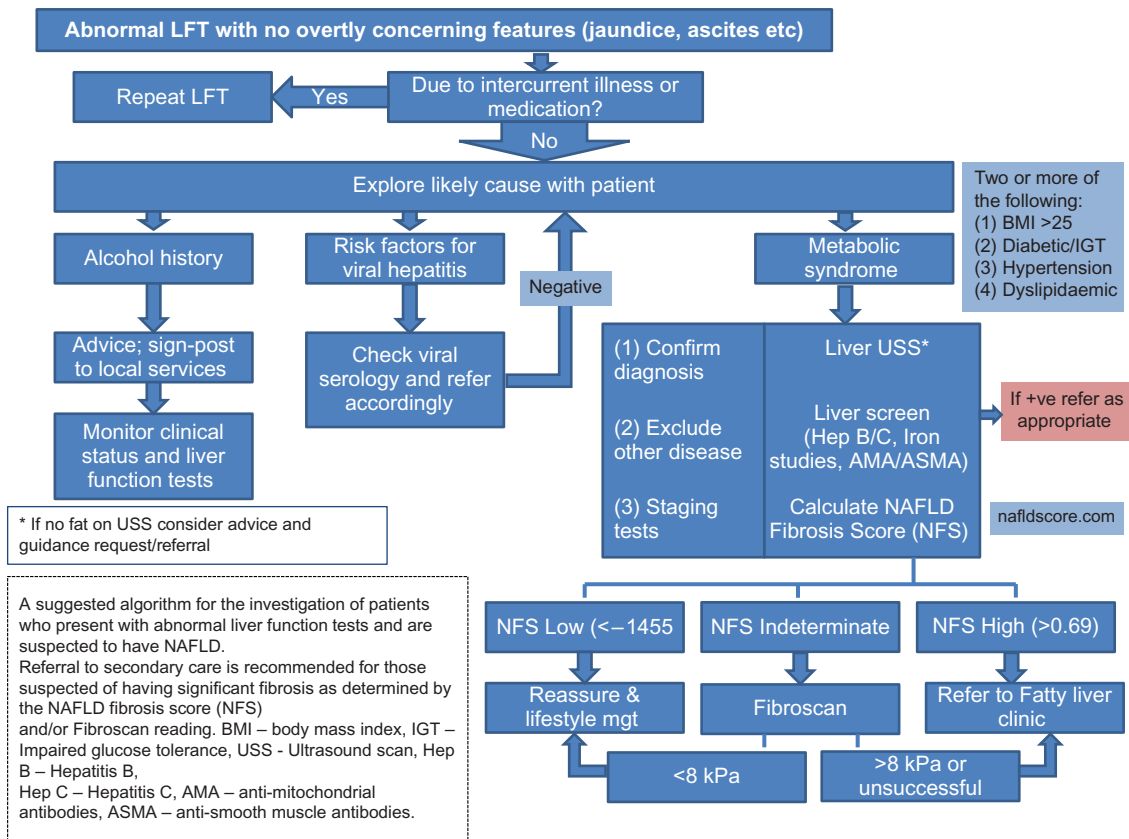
Abnormal LFT with no overtly concerning features (jaundice, ascites etc)

Due to intercurrent illness or medication?

Yes

Repeat LFT

No

Explore likely cause with patient

Two or more of the following:
(1) BMI >25
(2) Diabetic/IGT
(3) Hypertension
(4) Dyslipidaemic

Alcohol history

Advice; sign-post to local services

Monitor clinical status and liver function tests

Risk factors for viral hepatitis

Check viral serology and refer accordingly

Negative

Metabolic syndrome

(1) Confirm diagnosis

(2) Exclude other disease

(3) Staging tests

Liver USS*

Liver screen (Hep B/C, Iron studies, AMA/ASMA)

Calculate NAFLD Fibrosis Score (NFS)

If +ve refer as appropriate

nafldscore.com

* If no fat on USS consider advice and guidance request/referral

A suggested algorithm for the investigation of patients who present with abnormal liver function tests and are suspected to have NAFLD.
Referral to secondary care is recommended for those suspected of having significant fibrosis as determined by the NAFLD fibrosis score (NFS)
and/or Fibroscan reading. BMI – body mass index, IGT – Impaired glucose tolerance, USS - Ultrasound scan, Hep B – Hepatitis B,
Hep C – Hepatitis C, AMA – anti-mitochondrial antibodies, ASMA – anti-smooth muscle antibodies.

NFS Low (<−1455

NFS Indeterminate

NFS High (>0.69)

Reassure & lifestyle mgt

Fibroscan

Refer to Fatty liver clinic

<8 kPa

>8 kPa or unsuccessful